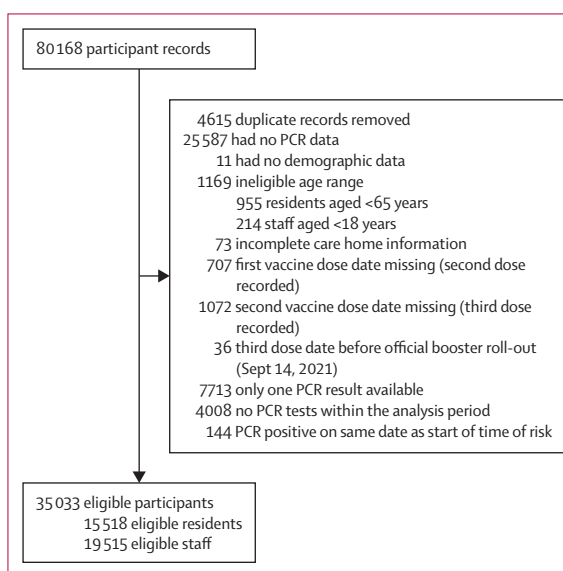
80 168 participant records

4615 duplicate records removed
25 587 had no PCR data
11 had no demographic data
1169 ineligible age range
955 residents aged <65 years
214 staff aged <18 years
73 incomplete care home information
707 first vaccine dose date missing (second dose recorded)
1072 second vaccine dose date missing (third dose recorded)
36 third dose date before official booster roll-out (Sept 14, 2021)
7713 only one PCR result available
4008 no PCR tests within the analysis period
144 PCR positive on same date as start of time of risk

35 033 eligible participants
15 518 eligible residents
19 515 eligible staff